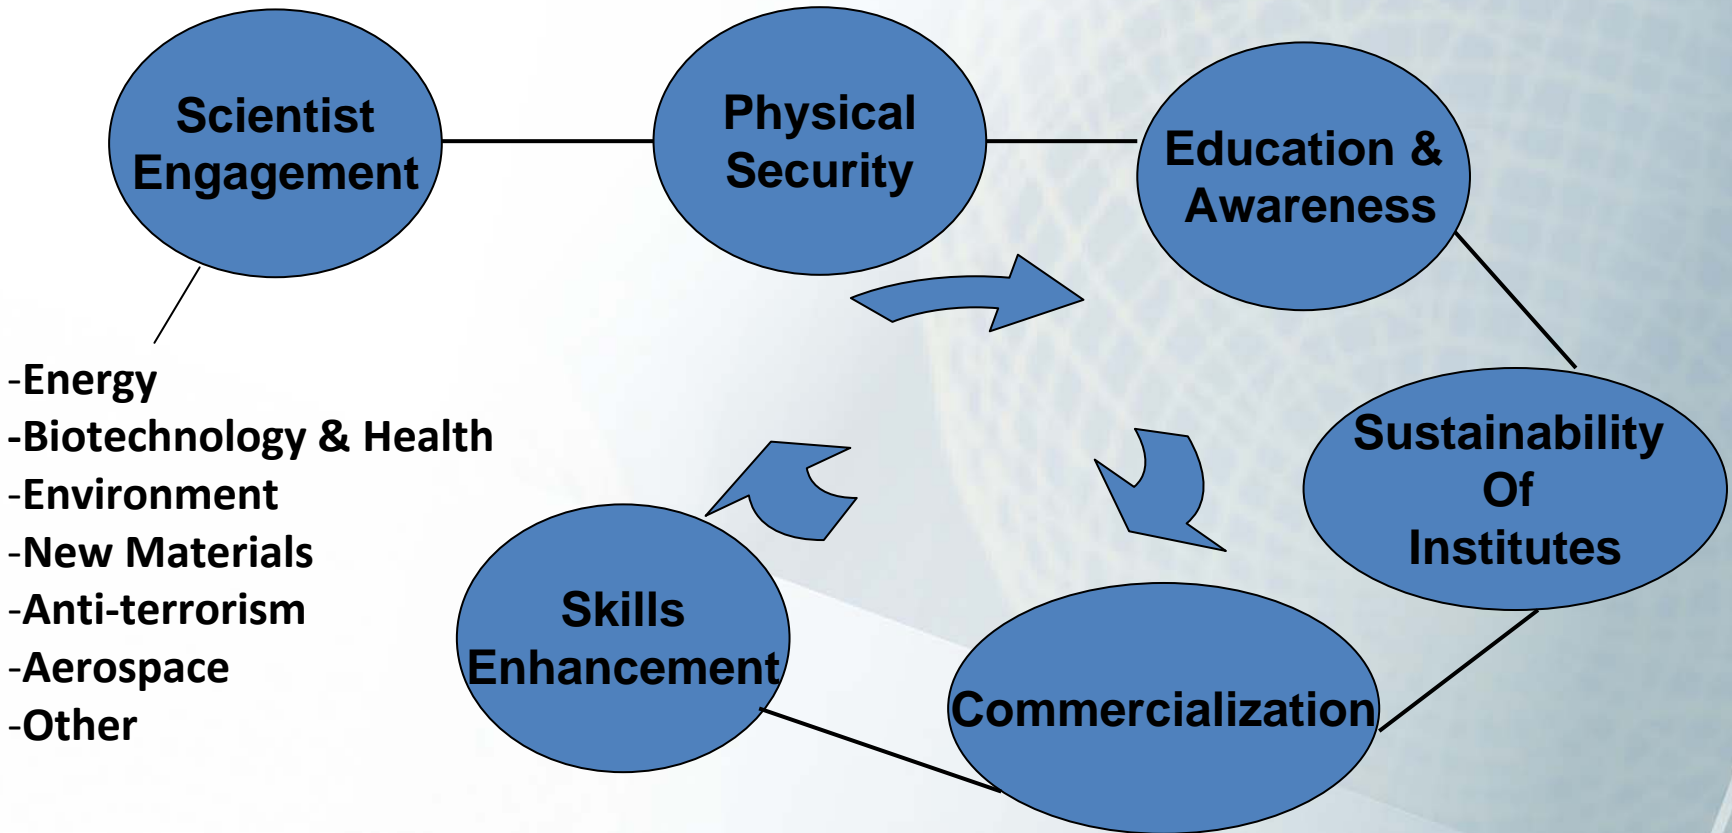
Scientist Engagement

Physical Security

Education & Awareness

Sustainability Of Institutes

Commercialization

Skills Enhancement

-Energy
-Biotechnology & Health
-Environment
-New Materials
-Anti-terrorism
-Aerospace
-Other